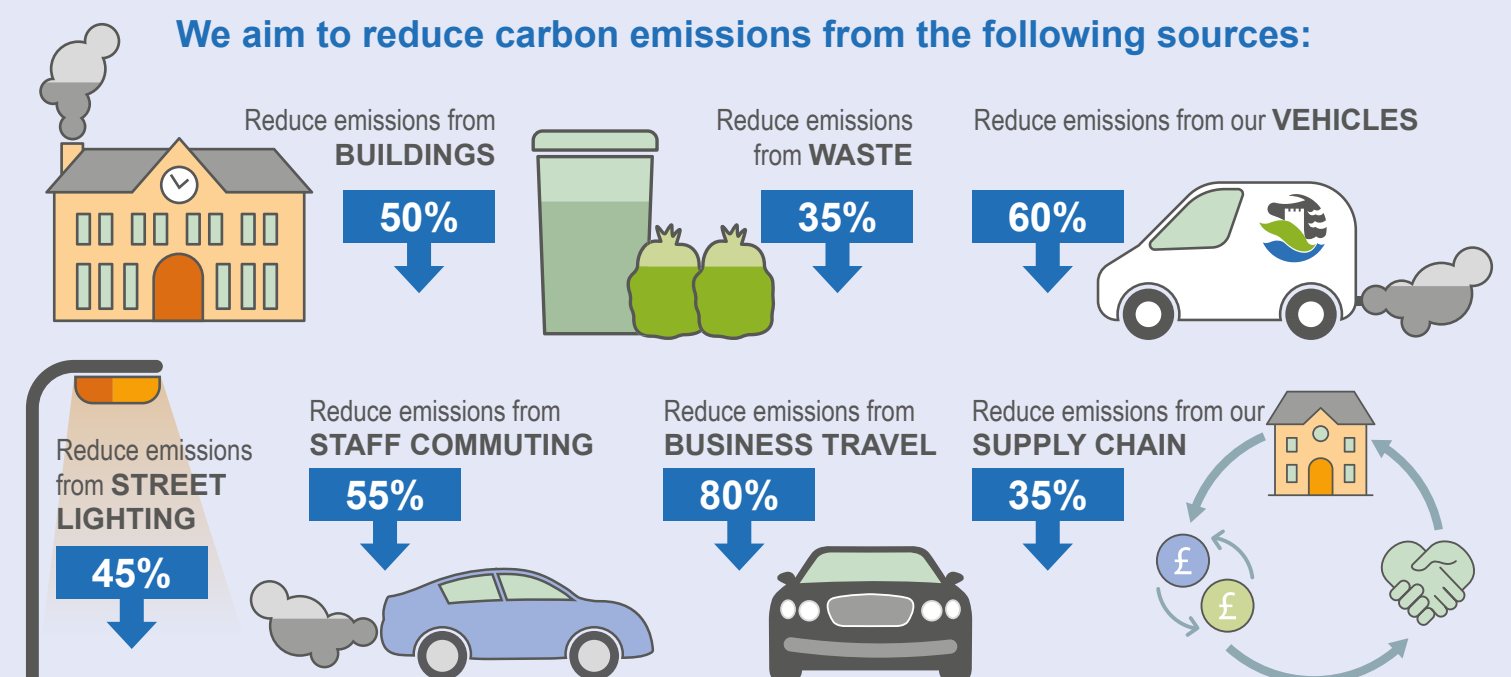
We aim to reduce carbon emissions from the following sources:

Reduce emissions from BUILDINGS

50%

Reduce emissions from WASTE

35%

Reduce emissions from our VEHICLES

60%

Reduce emissions from STREET LIGHTING

45%

Reduce emissions from STAFF COMMUTING

55%

Reduce emissions from BUSINESS TRAVEL

80%

Reduce emissions from our SUPPLY CHAIN

35%

£

£